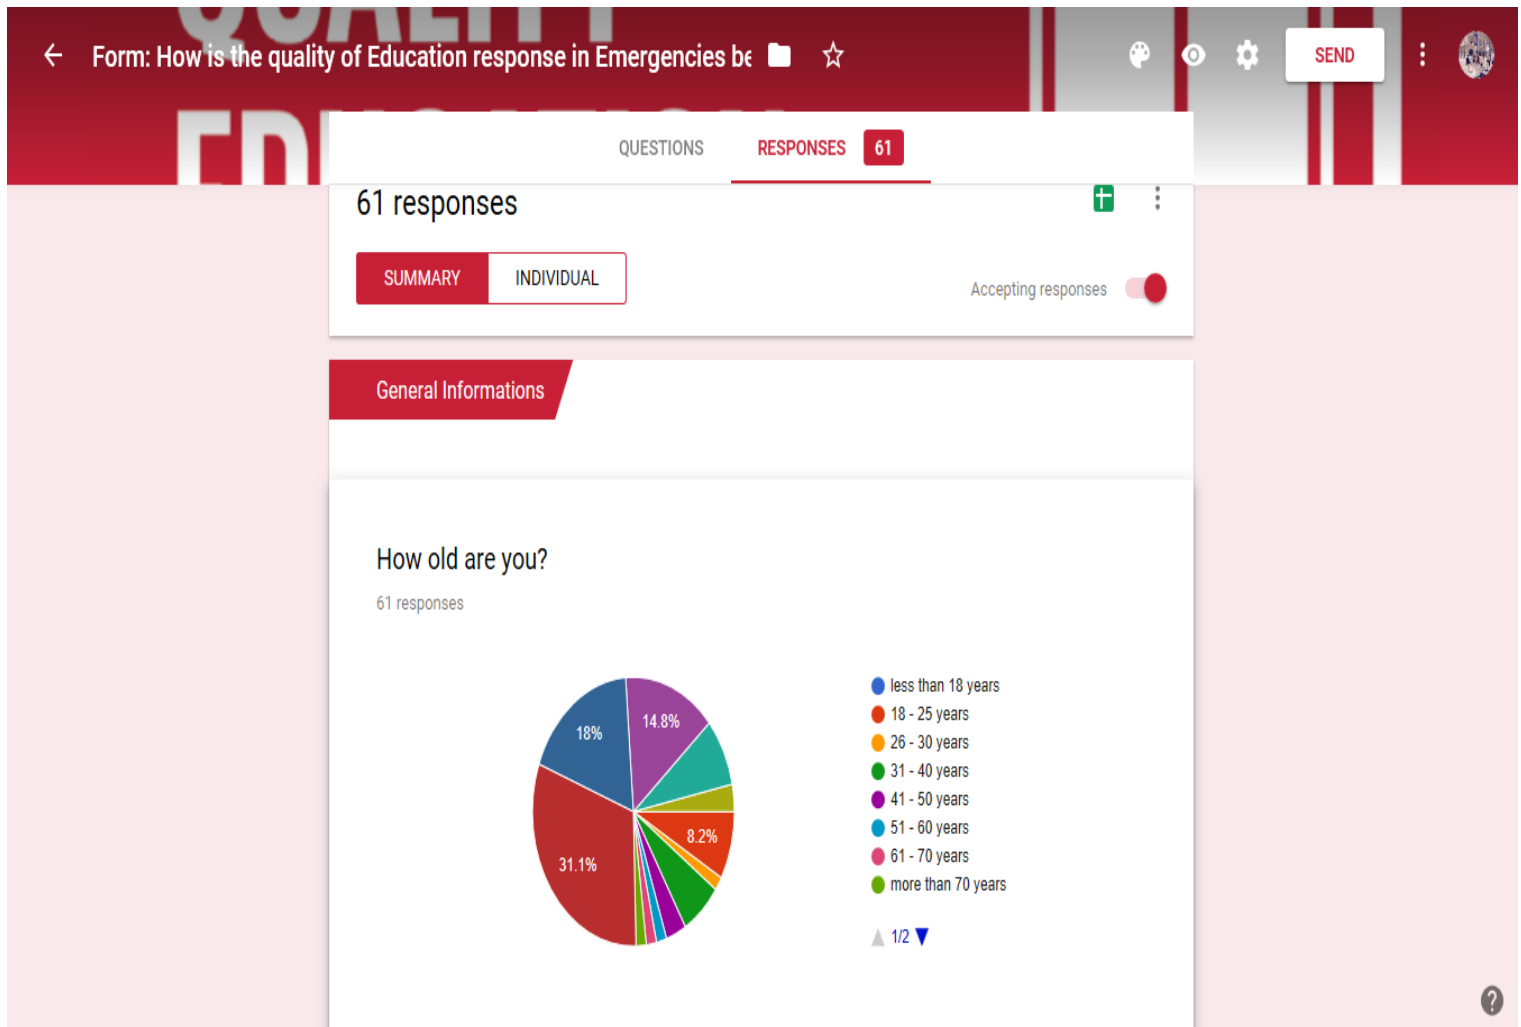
Form: How is the quality of Education response in Emergencies be

SEND

QUESTIONS RESPONSES 61

61 responses

SUMMARY INDIVIDUAL

Accepting responses

General Informations

How old are you?

61 responses

18%
14.8%
8.2%
31.1%

less than 18 years
18 - 25 years
26 - 30 years
31 - 40 years
41 - 50 years
51 - 60 years
61 - 70 years
more than 70 years

1/2